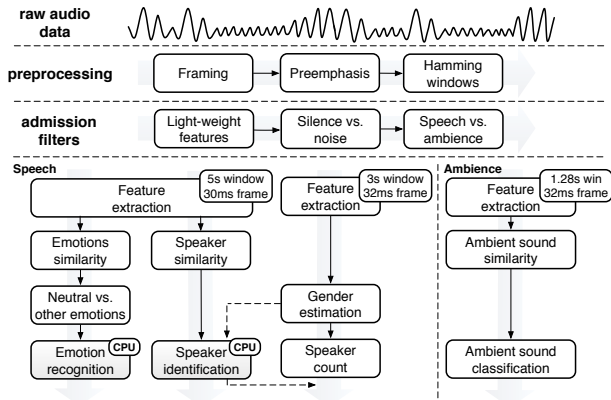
raw audio data

preprocessing

Framing

Preemphasis

Hamming windows

admission filters

Light-weight features

Silence vs. noise

Speech vs. ambience

Speech

Feature extraction

5s window 30ms frame

Feature extraction

3s window 32ms frame

Emotions similarity

Speaker similarity

Neutral vs. other emotions

Gender estimation

Emotion recognition

CPU

Speaker identification

CPU

Speaker count

Ambience

Feature extraction

1.28s win 32ms frame

Ambient sound similarity

Ambient sound classification